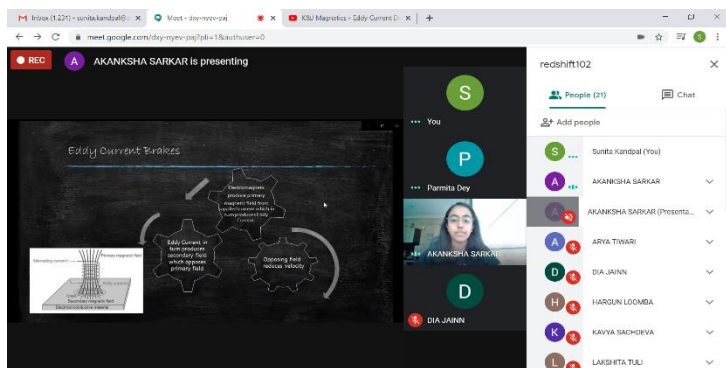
M Inbox (1,231) - sunita.kandpal@ ×
Meet - dxy-nyev-paj ×
K&U Magnetics - Eddy Current D ×
+
meet.google.com/dxy-nyev-paj?pli=1&authuser=0

REC
A AKANKSHA SARKAR is presenting

Eddy Current Brakes

Electromagnets produce primary magnetic field from applied current which in turn produces eddy Currents

Eddy Current in turn produces secondary field which opposes primary field

Opposing field reduces velocity

Alternating current
Primary magnetic field
Secondary magnetic field
Electrical conductive material

S
You
P
Parmita Dey
AKANKSHA SARKAR
D
DIA JAINN

redshift102
People (21)
Chat
Add people
S Sunita Kandpal (You)
A AKANKSHA SARKAR
A AKANKSHA SARKAR (Presenta...
A ARYA TIWARI
D DIA JAINN
H HARGUN LOOMBA
K KAVYA SACHDEVA
L LAKSHITA TULI